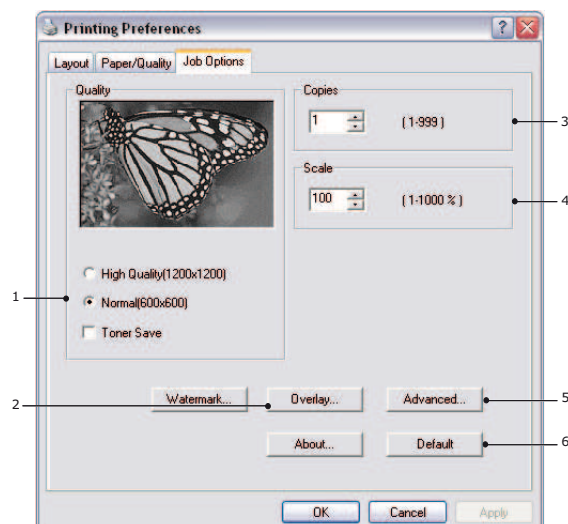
Printing Preferences

Layout | Paper/Quality | Job Options

Quality

High Quality(1200x1200)

Normal(600x600)

Toner Save

Copies

1 (1-999)

Scale

100 (1-1000 %)

Watermark... | Overlay... | Advanced...

About... | Default

OK | Cancel | Apply

1

2

3

4

5

6